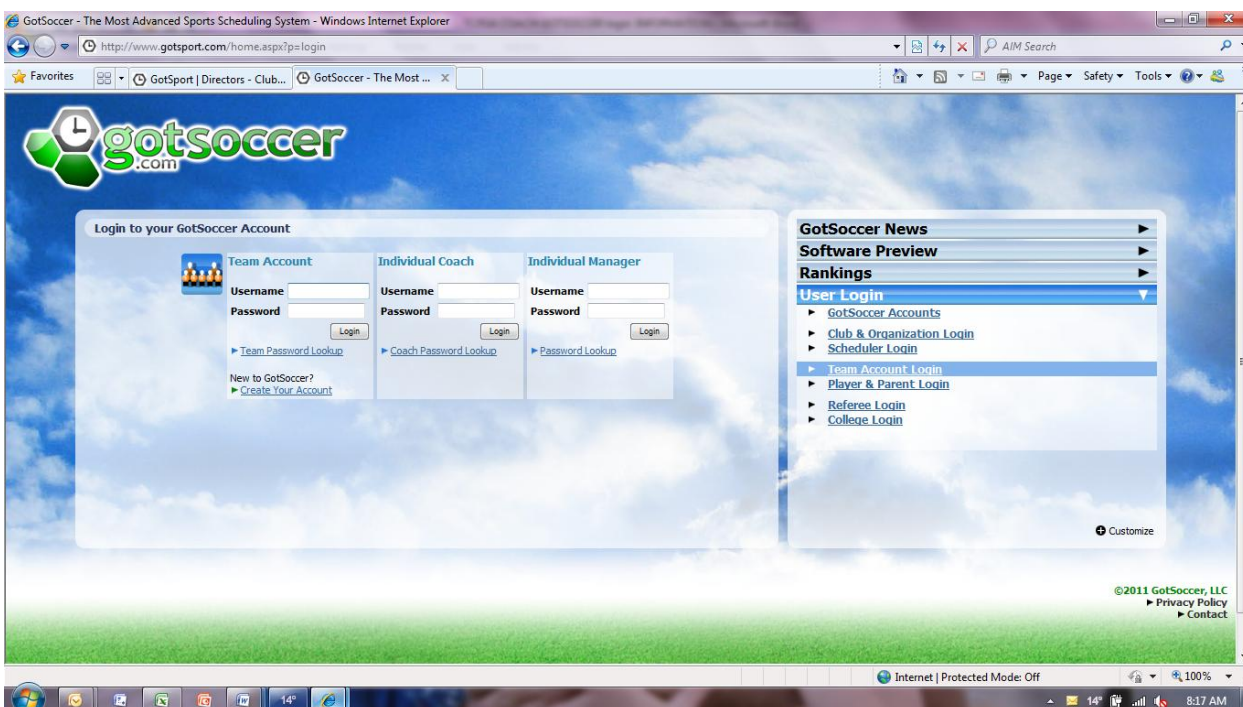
GotSoccer - The Most Advanced Sports Scheduling System - Windows Internet Explorer

http://www.gotsport.com/home.aspx?p=login

AIM Search

Favorites

GotSport | Directors - Club...

GotSoccer - The Most ...

Page ▾ Safety ▾ Tools ▾

gotsoccer .com

Login to your GotSoccer Account

| Team Account | Individual Coach | Individual Manager |
|---|---|---|
| Username | Username | Username |
| Password | Password | Password |
| Login | Login | Login |
| ► Team Password Lookup | ► Coach Password Lookup | ► Password Lookup |
| New to GotSoccer? ► Create Your Account | | |

GotSoccer News ►

Software Preview ►

Rankings ►

User Login ▼

► GotSoccer Accounts

► Club & Organization Login

► Scheduler Login

► Team Account Login

► Player & Parent Login

► Referee Login

► College Login

Customize

©2011 GotSoccer, LLC

► Privacy Policy

► Contact

Internet | Protected Mode: Off

100%

14°

14°

8:17 AM